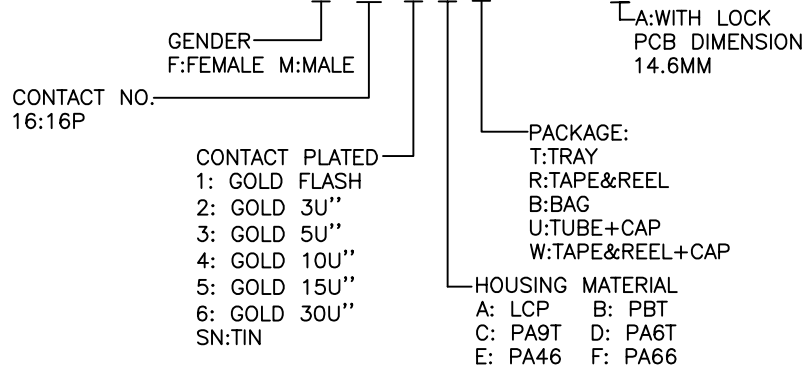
A:WITH LOCK
PCB DIMENSION
14.6MM

GENDER
F:FEMALE M:MALE

CONTACT NO.
16:16P

PACKAGE:
T:TRAY
R:TAPE&REEL
B:BAG
U:TUBE+CAP
W:TAPE&REEL+CAP

CONTACT PLATED
1: GOLD FLASH
2: GOLD 3U''
3: GOLD 5U''
4: GOLD 10U''
5: GOLD 15U''
6: GOLD 30U''
SN:TIN

HOUSING MATERIAL
A: LCP B: PBT
C: PA9T D: PA6T
E: PA46 F: PA66